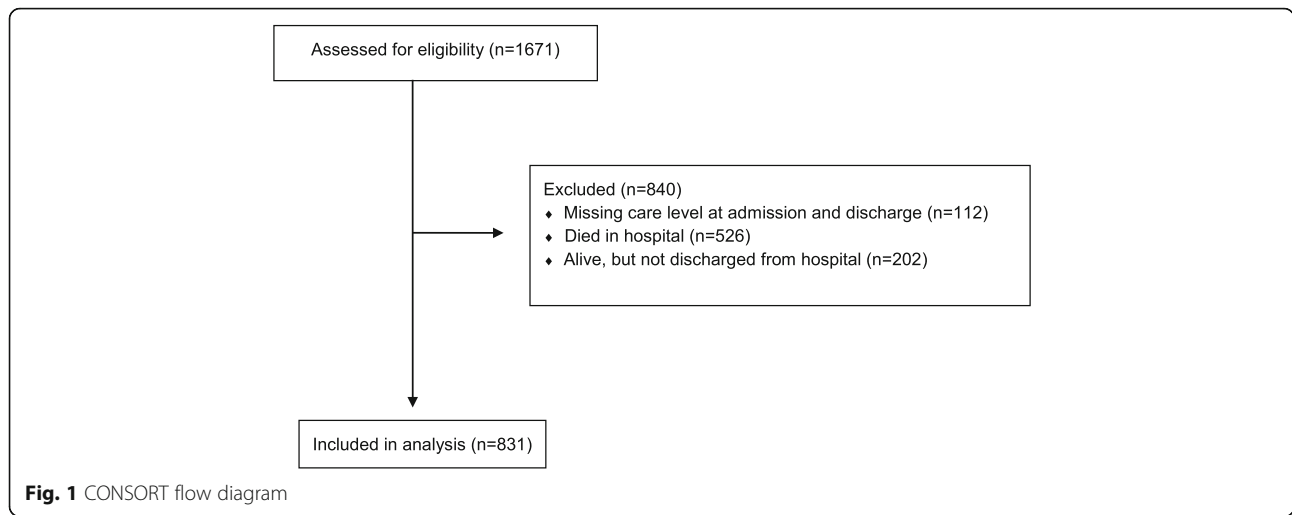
Assessed for eligibility (n=1671)

Excluded (n=840)
- Missing care level at admission and discharge (n=112)
- Died in hospital (n=526)
- Alive, but not discharged from hospital (n=202)

Included in analysis (n=831)

Fig. 1 CONSORT flow diagram